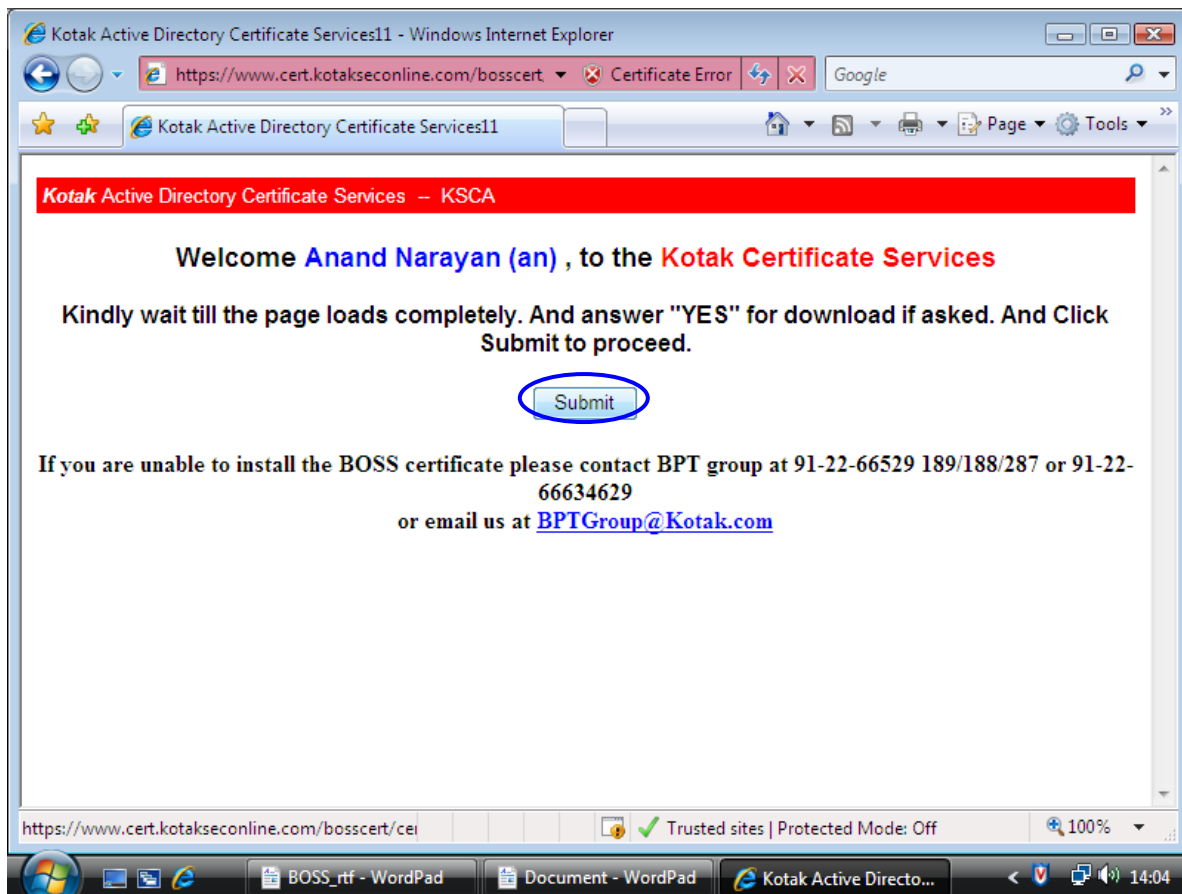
Kotak Active Directory Certificate Services11 - Windows Internet Explorer

https://www.cert.kotakseconline.com/bosscert

Certificate Error

Google

Kotak Active Directory Certificate Services11

Page

Tools

Kotak Active Directory Certificate Services – KSCA

Welcome Anand Narayan (an) , to the Kotak Certificate Services

Kindly wait till the page loads completely. And answer "YES" for download if asked. And Click Submit to proceed.

Submit

If you are unable to install the BOSS certificate please contact BPT group at 91-22-66529 189/188/287 or 91-22-66634629
or email us at BPTGroup@Kotak.com

https://www.cert.kotakseconline.com/bosscert/cei

Trusted sites | Protected Mode: Off

100%

BOSS_rtf - WordPad

Document - WordPad

Kotak Active Directo...

14:04